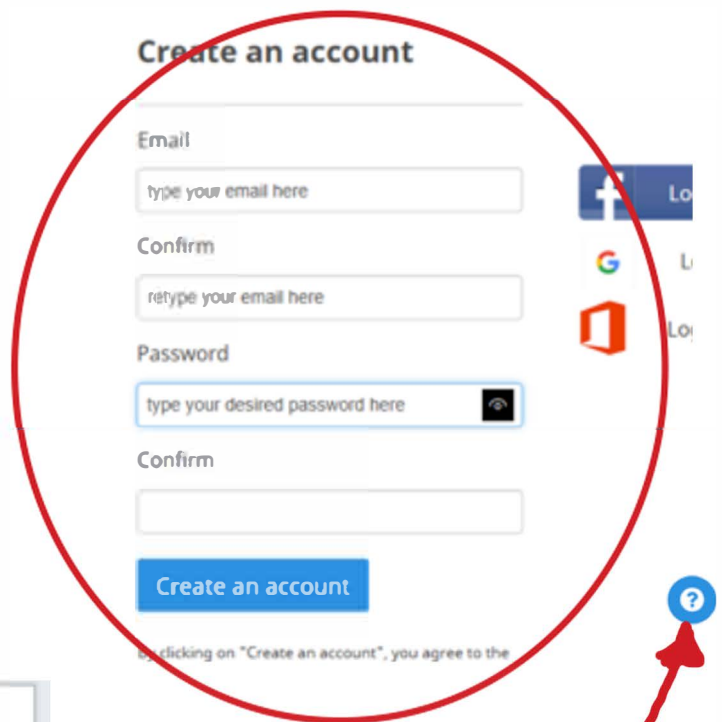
Create an account

Email

type your email here

Confirm

retype your email here

Password

type your desired password here

Confirm

Create an account

by clicking on "Create an account", you agree to the

Lo

G

L

Lo

?